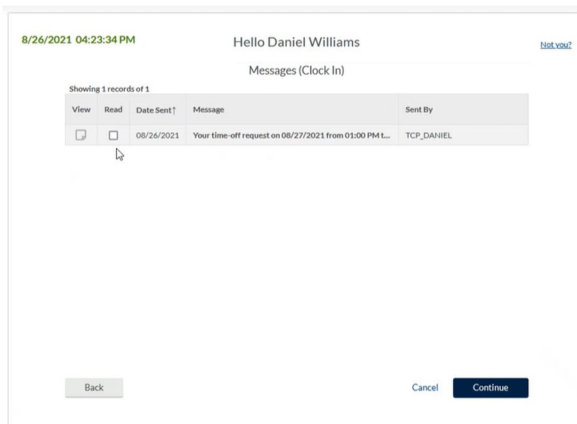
8/26/2021 04:23:34 PM

Hello Daniel Williams

Not you?

Messages (Clock In)

Showing 1 records of 1

| View | Read | Date Sent↑ | Message | Sent By |
|---|---|---|---|---|
| | | 08/26/2021 | Your time-off request on 08/27/2021 from 01:00 PM t... | TCP_DANIEL |

Back

Cancel

Continue